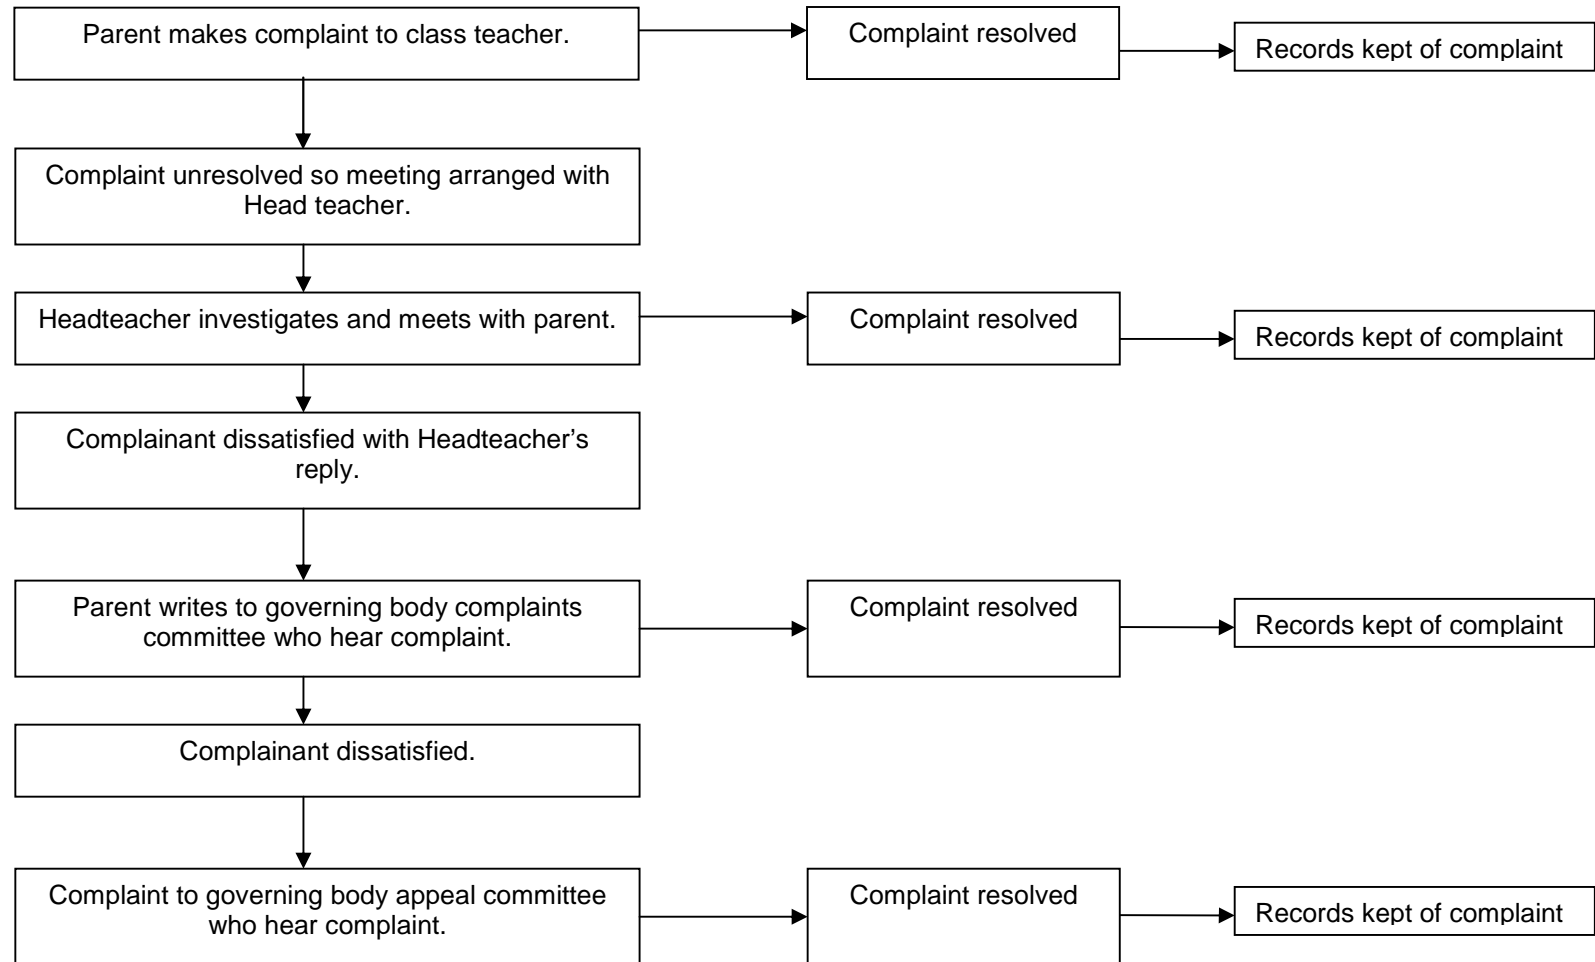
Parent makes complaint to class teacher.

Complaint resolved

Records kept of complaint

Complaint unresolved so meeting arranged with Head teacher.

Headteacher investigates and meets with parent.

Complaint resolved

Records kept of complaint

Complainant dissatisfied with Headteacher's reply.

Parent writes to governing body complaints committee who hear complaint.

Complaint resolved

Records kept of complaint

Complainant dissatisfied.

Complaint to governing body appeal committee who hear complaint.

Complaint resolved

Records kept of complaint